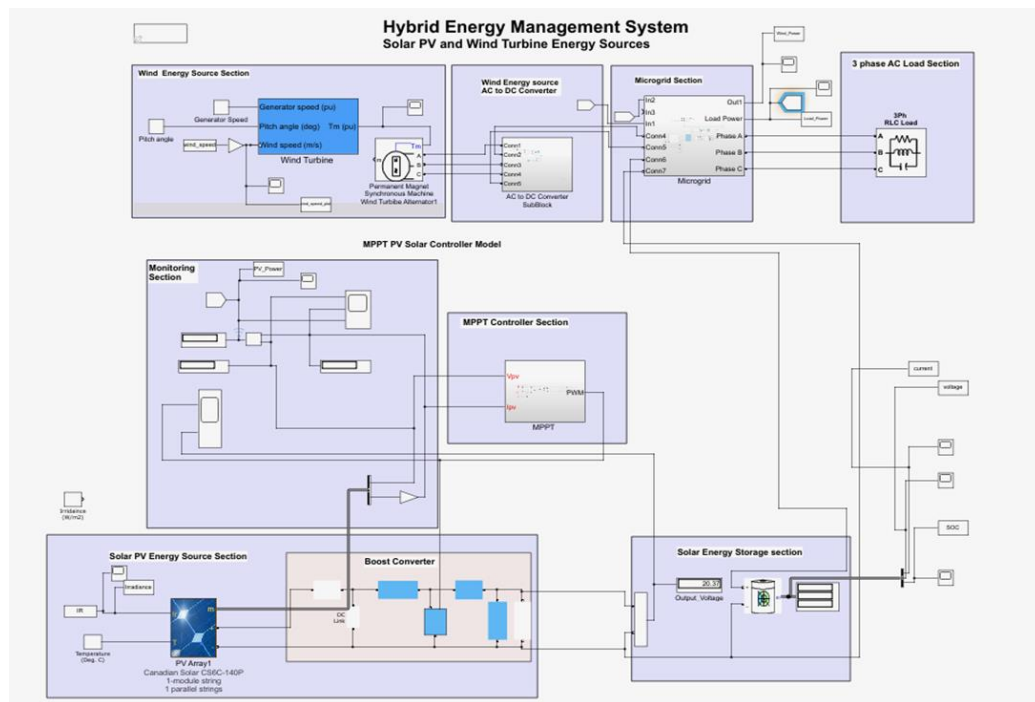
Hybrid Energy Management System
Solar PV and Wind Turbine Energy Sources

Wind Energy Source Section
Generator speed (pu)
Generator Speed
Pitch angle (deg)
Tm (pu)
Pitch angle
wind_speed
Wind speed (m/s)
Wind Turbine
Tm
m
A
B
C
Permanent Magnet Synchronous Machine Wind Turbine Alternator1
wind_speed_plot

Wind Energy source AC to DC Converter
Conn1
Conn2
Conn3
Conn4
Conn5
AC to DC Converter SubBlock

Microgrid Section
In2
In3
In1
Conn4
Conn5
Conn6
Conn7
Out1
Load Power
Phase A
Phase B
Phase C
Microgrid
Wind_Power
Load_Power

3 phase AC Load Section
3Ph RLC Load
A
B
C

MPPT PV Solar Controller Model

Monitoring Section
PV_Power

MPPT Controller Section
Vpv
Ipv
PWM
MPPT

current
voltage
SOC

Irradiance (W/m2)

Solar PV Energy Source Section
Irradiance
IR
Temperature (Deg. C)
PV Array1
Canadian Solar CS6C-140P
1-module string
1 parallel strings

Boost Converter
DC Link

Solar Energy Storage section
20.37
Output_Voltage